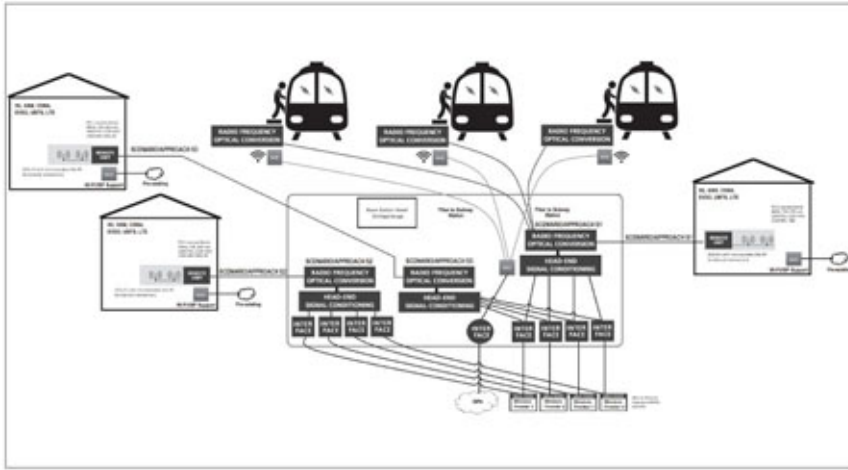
RADIO FREQUENCY OPTICAL CONVERSION

RADIO FREQUENCY OPTICAL CONVERSION

RADIO FREQUENCY OPTICAL CONVERSION

5G, 4G, LTE, DVDL UMTS, LTE

5G, 4G, LTE, DVDL UMTS, LTE

5G, 4G, LTE, DVDL UMTS, LTE

REMOTE UNIT

REMOTE UNIT

REMOTE UNIT

Wi-Fi/ISP Support

Wi-Fi/ISP Support

Wi-Fi/ISP Support

SCENARIO/APPROACH 02

SCENARIO/APPROACH 02

SCENARIO/APPROACH 03

SCENARIO/APPROACH 01

SCENARIO/APPROACH 01

Fibre to Subway Station

Fibre to Subway Station

RADIO FREQUENCY OPTICAL CONVERSION

RADIO FREQUENCY OPTICAL CONVERSION

RADIO FREQUENCY OPTICAL CONVERSION

HEAD-END SIGNAL CONDITIONING

HEAD-END SIGNAL CONDITIONING

HEAD-END SIGNAL CONDITIONING

INTER FACE

INTER FACE

INTER FACE

INTER FACE

INTER FACE

INTER FACE

INTER FACE

INTER FACE

INTER FACE

INTER FACE

INTER FACE

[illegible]